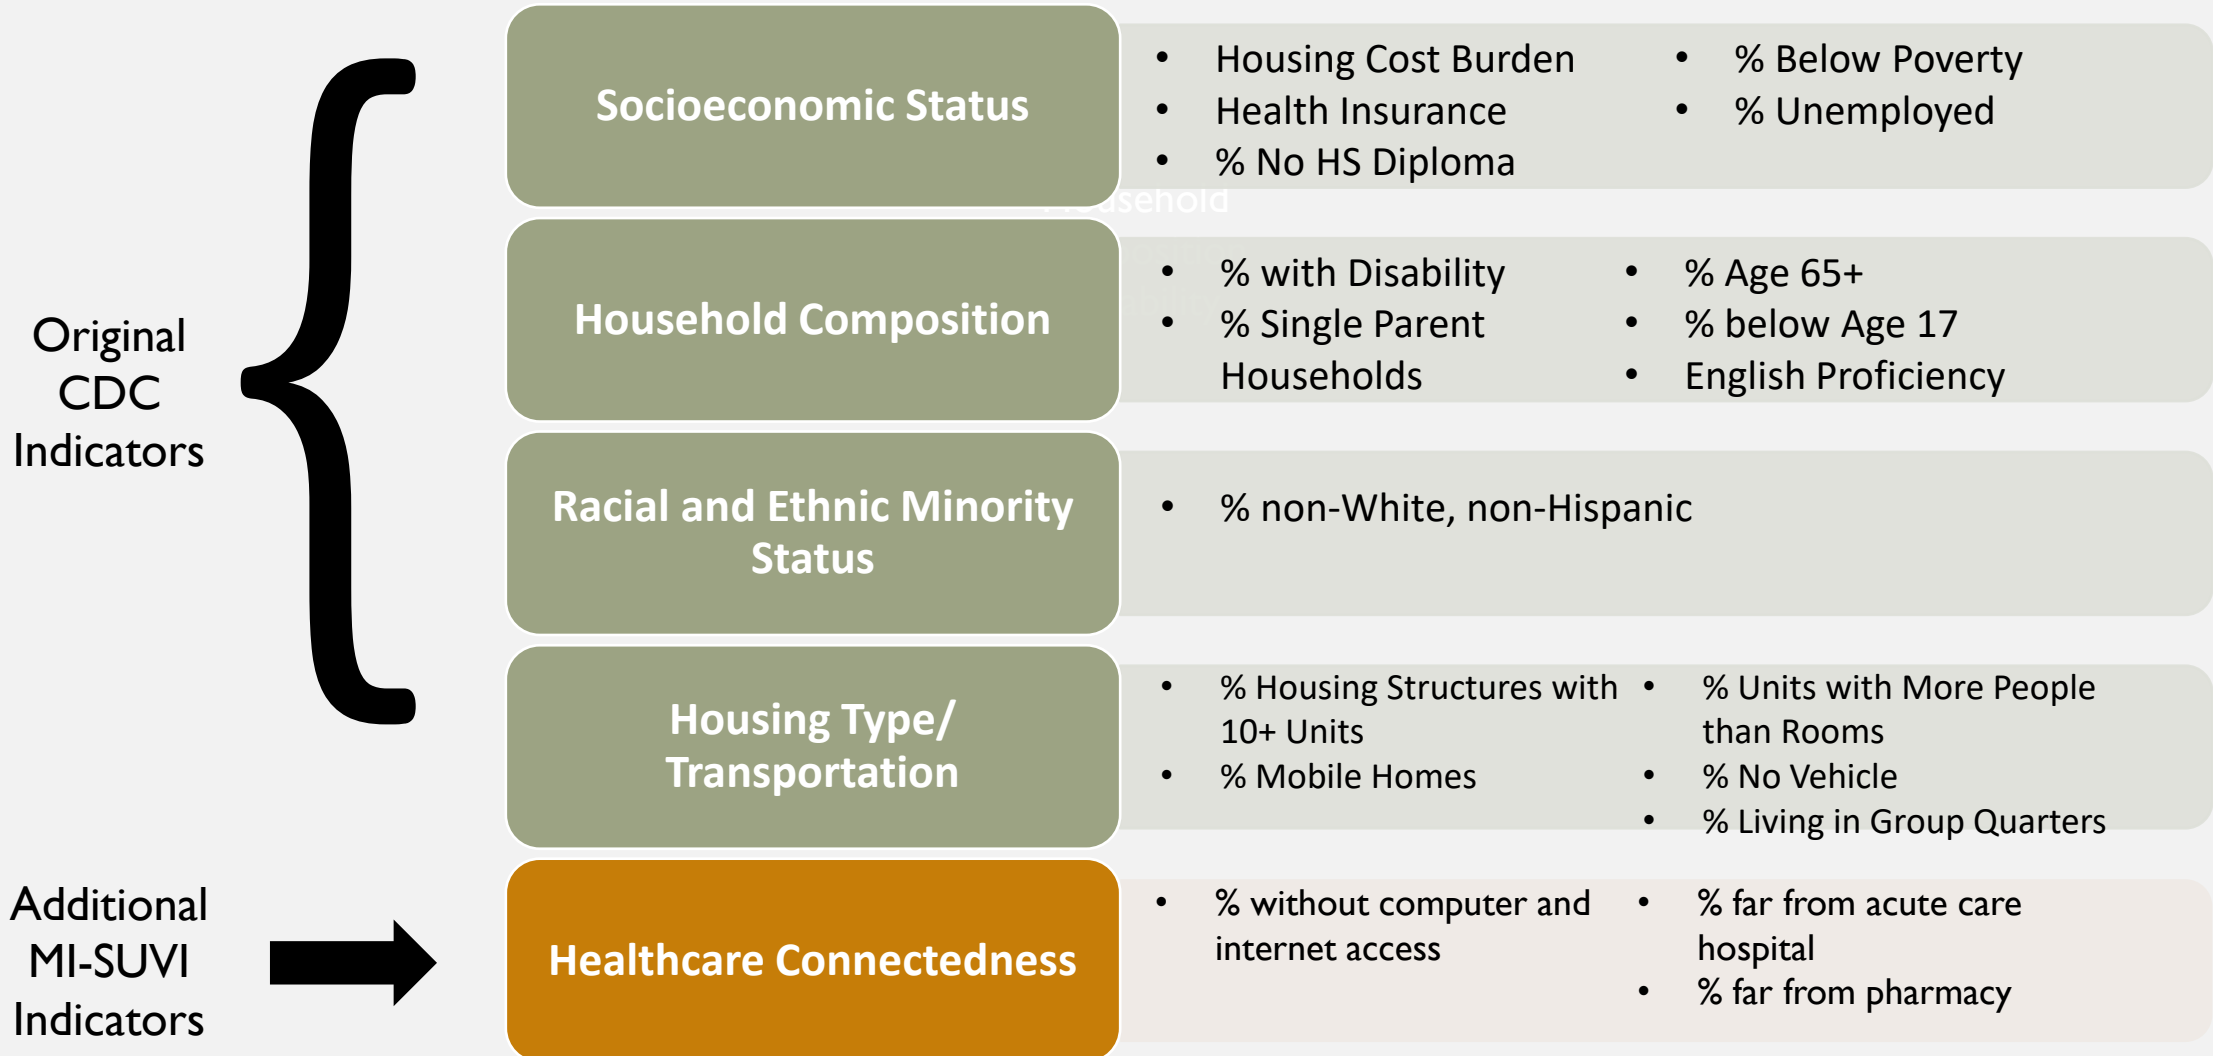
Original CDC Indicators

Socioeconomic Status

- Housing Cost Burden
- Health Insurance
- % No HS Diploma
- % Below Poverty
- % Unemployed

Household Composition

- % with Disability
- % Single Parent Households
- % Age 65+
- % below Age 17
- English Proficiency

Racial and Ethnic Minority Status

- % non-White, non-Hispanic

Housing Type/ Transportation

- % Housing Structures with 10+ Units
- % Mobile Homes
- % Units with More People than Rooms
- % No Vehicle
- % Living in Group Quarters

Additional MI-SUVI Indicators

Healthcare Connectedness

- % without computer and internet access
- % far from acute care hospital
- % far from pharmacy